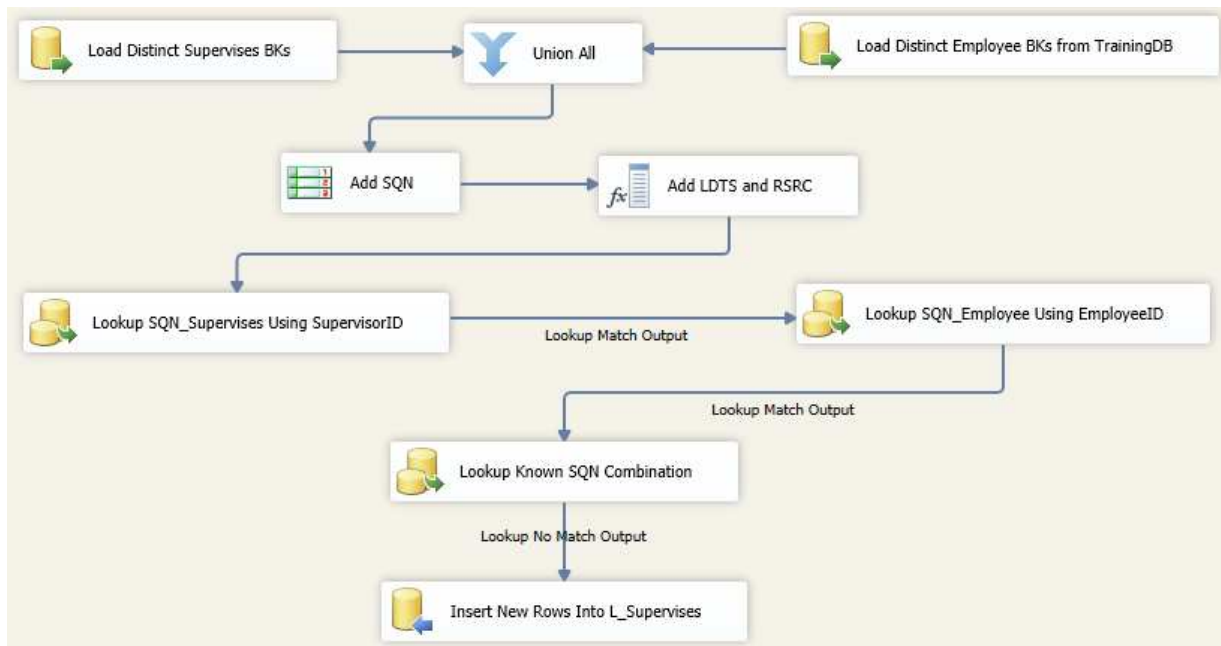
Load Distinct Supervises BKs

Union All

Load Distinct Employee BKs from TrainingDB

Add SQN

Add LDTS and RSRC

Lookup SQN_Supervises Using SupervisorID

Lookup Match Output

Lookup SQN_Employee Using EmployeeID

Lookup Match Output

Lookup Known SQN Combination

Lookup No Match Output

Insert New Rows Into L_Supervises